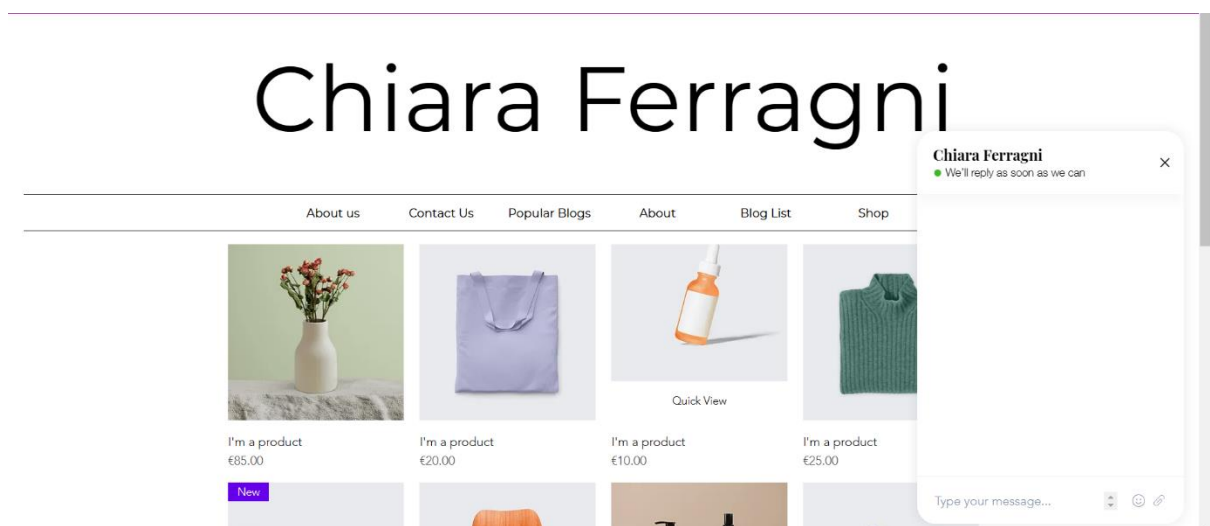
Chiara Ferragni

About us
Contact Us
Popular Blogs
About
Blog List
Shop

Quick View

I'm a product
€85.00

I'm a product
€20.00

I'm a product
€10.00

I'm a product
€25.00

New

Chiara Ferragni
We'll reply as soon as we can

×

Type your message...